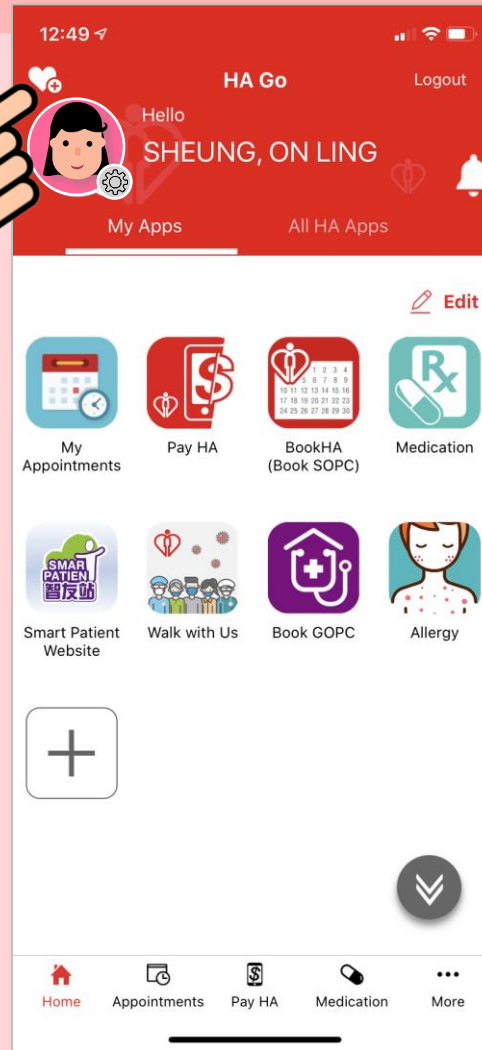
12:49

HA Go

Logout

Hello

SHEUNG, ON LING

My Apps

All HA Apps

Edit

My Appointments

Pay HA

BookHA (Book SOPC)

Medication

SMAR PATIEN 智友站

Smart Patient Website

Walk with Us

Book GOPC

Allergy

Home

Appointments

Pay HA

Medication

More